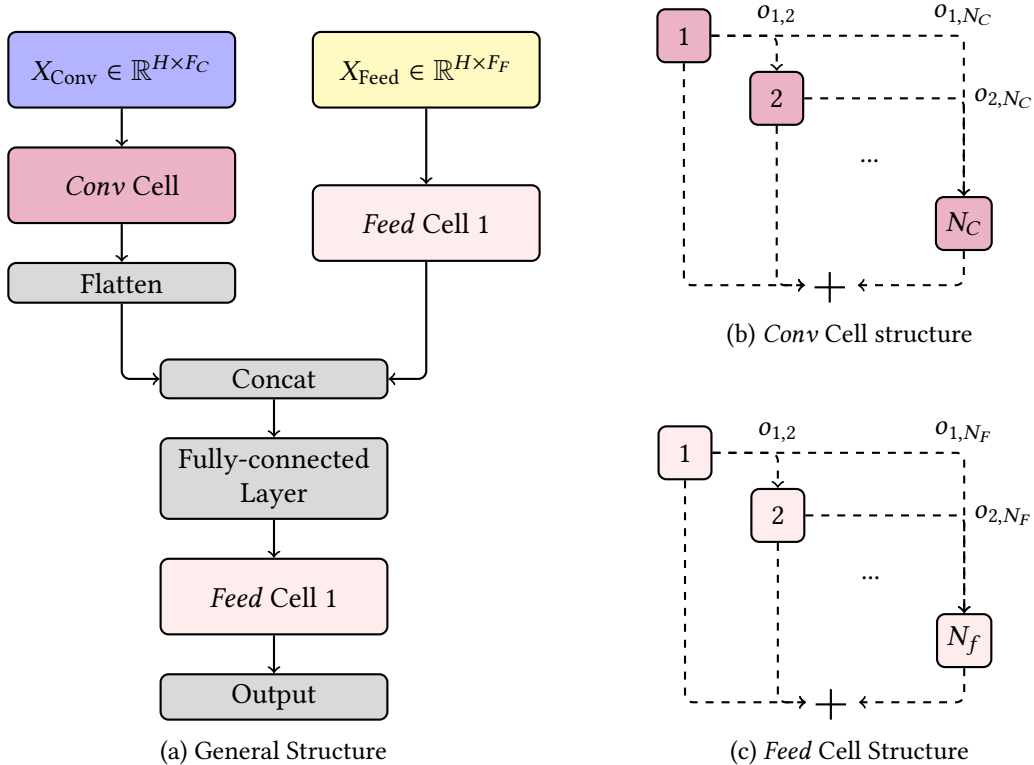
$X_{\text{Conv}} \in \mathbb{R}^{H \times F_C}$

*Conv* Cell

Flatten

$X_{\text{Feed}} \in \mathbb{R}^{H \times F_F}$

*Feed* Cell 1

Concat

Fully-connected Layer

*Feed* Cell 1

Output

(a) General Structure

1

$o_{1,2}$

$o_{1,N_C}$

2

$o_{2,N_C}$

...

$N_C$

$+$

(b) *Conv* Cell structure

1

$o_{1,2}$

$o_{1,N_F}$

2

$o_{2,N_F}$

...

$N_f$

$+$

(c) *Feed* Cell Structure